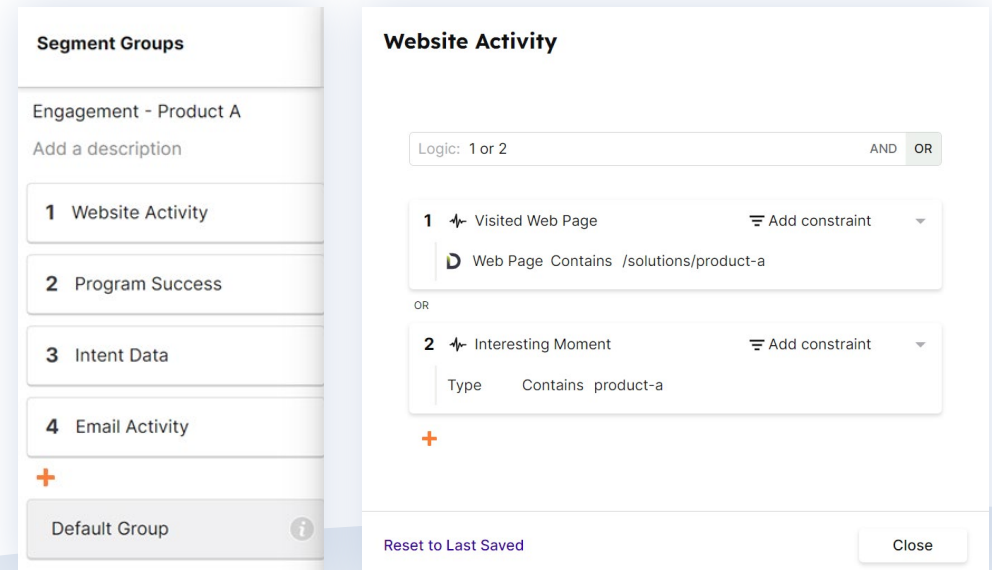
Segment Groups

Engagement - Product A

Add a description

1 Website Activity

2 Program Success

3 Intent Data

4 Email Activity

+

Default Group

Website Activity

Logic: 1 or 2

AND OR

1 Visited Web Page

Add constraint

Web Page Contains /solutions/product-a

OR

2 Interesting Moment

Add constraint

Type Contains product-a

+

Reset to Last Saved

Close